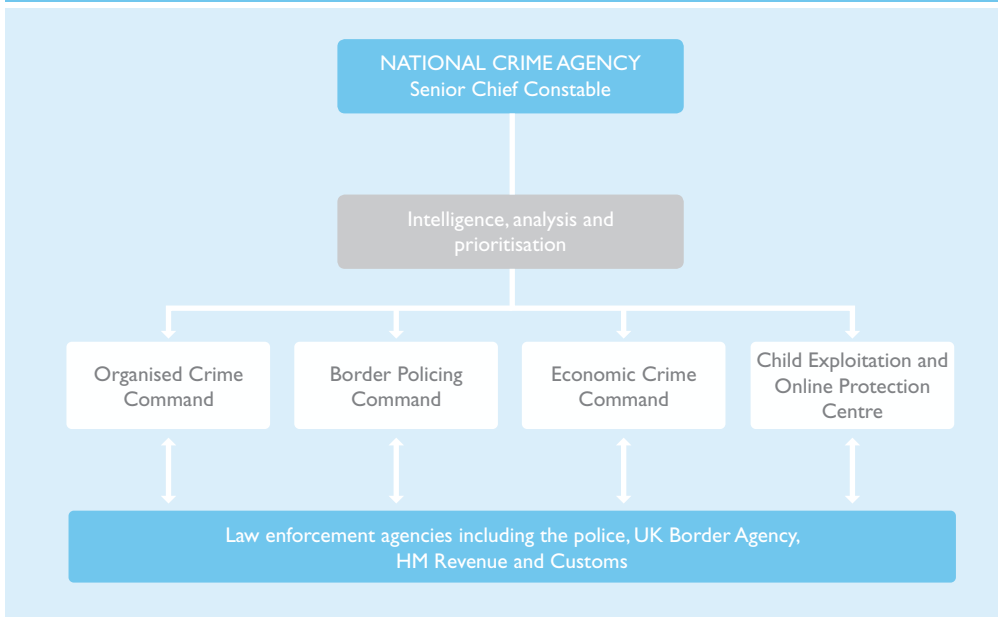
NATIONAL CRIME AGENCY
Senior Chief Constable

Intelligence, analysis and prioritisation

Organised Crime Command

Border Policing Command

Economic Crime Command

Child Exploitation and Online Protection Centre

Law enforcement agencies including the police, UK Border Agency, HM Revenue and Customs